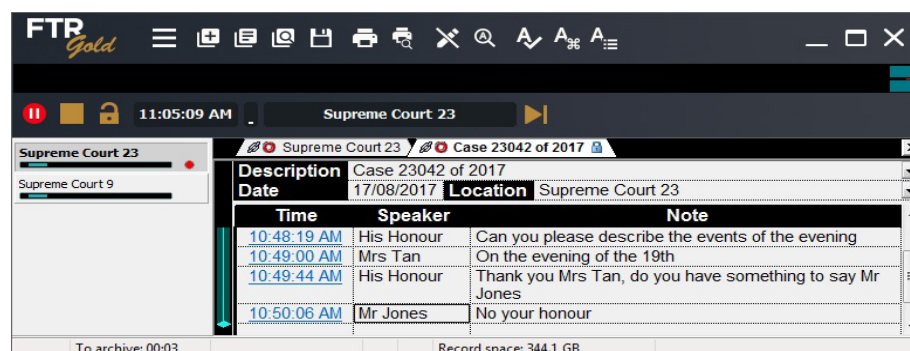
FTR Gold

11:05:09 AM

Supreme Court 23

Supreme Court 23

Supreme Court 9

Supreme Court 23

Case 23042 of 2017

Description Case 23042 of 2017

Date 17/08/2017 Location Supreme Court 23

| Time | Speaker | Note |
|---|---|---|
| 10:48:19 AM | His Honour | Can you please describe the events of the evening |
| 10:49:00 AM | Mrs Tan | On the evening of the 19th |
| 10:49:44 AM | His Honour | Thank you Mrs Tan, do you have something to say Mr Jones |
| 10:50:06 AM | Mr Jones | No your honour |

To archive: 00:03

Record space: 344.1 GB